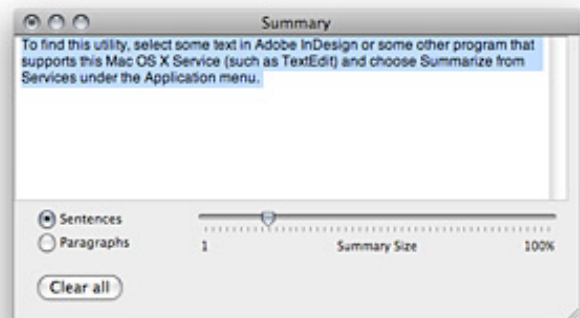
Summary

To find this utility, select some text in Adobe InDesign or some other program that supports this Mac OS X Service (such as TextEdit) and choose Summarize from Services under the Application menu.

Sentences
Paragraphs

1
Summary Size
100%

Clear all